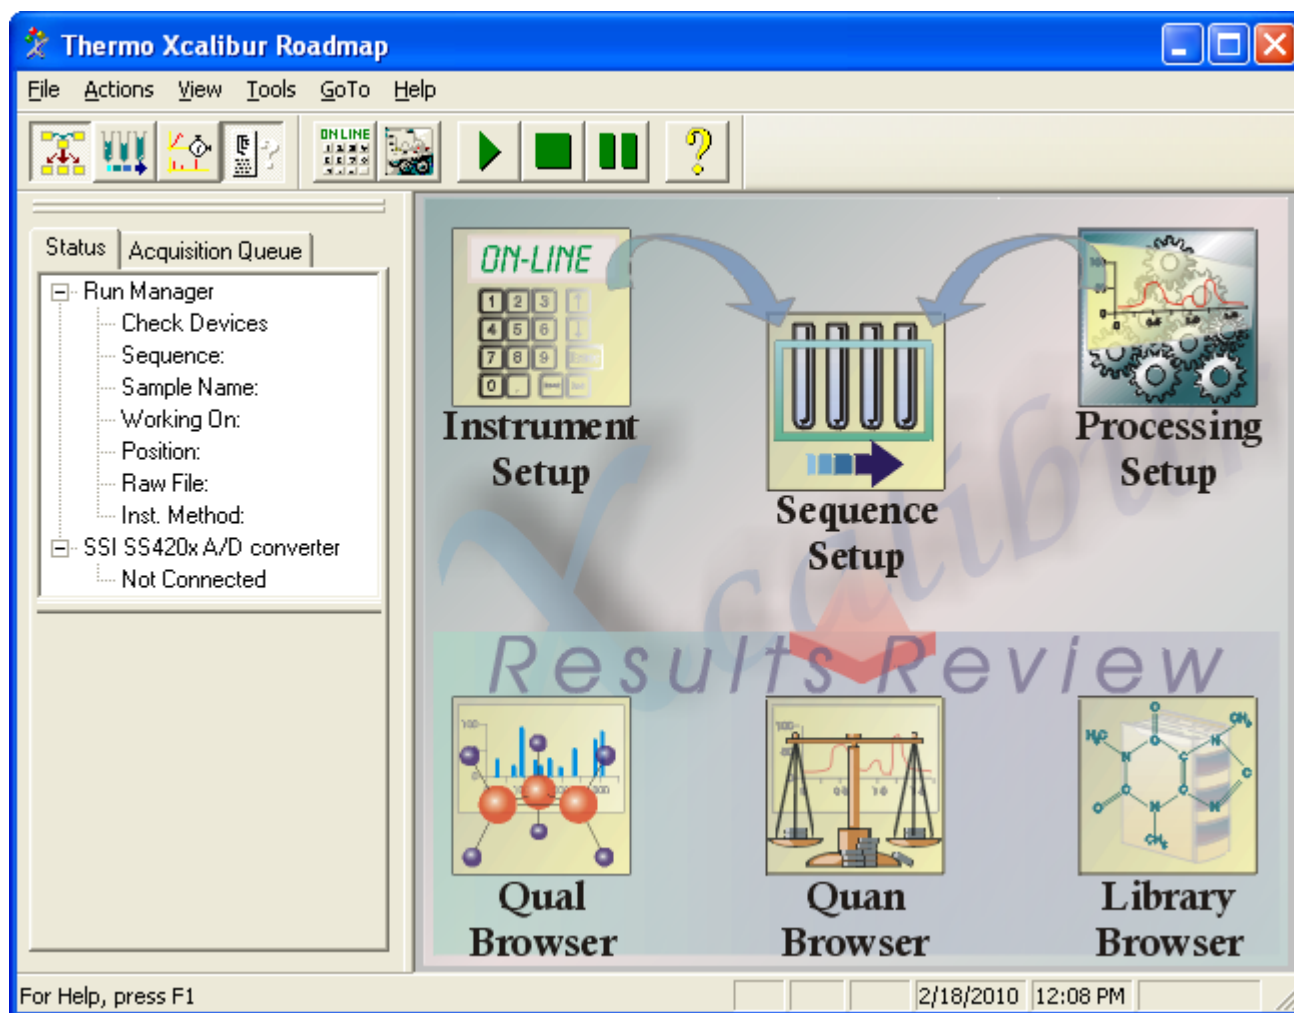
Thermo Xcalibur Roadmap

File Actions View Tools GoTo Help

ON LINE

Status Acquisition Queue

Run Manager
Check Devices
Sequence:
Sample Name:
Working On:
Position:
Raw File:
Inst. Method:
SSI SS420x A/D converter
Not Connected

ON-LINE

Instrument Setup

Sequence Setup

Processing Setup

Xcalibur

Results Review

Qual Browser

Quan Browser

Library Browser

For Help, press F1 2/18/2010 12:08 PM